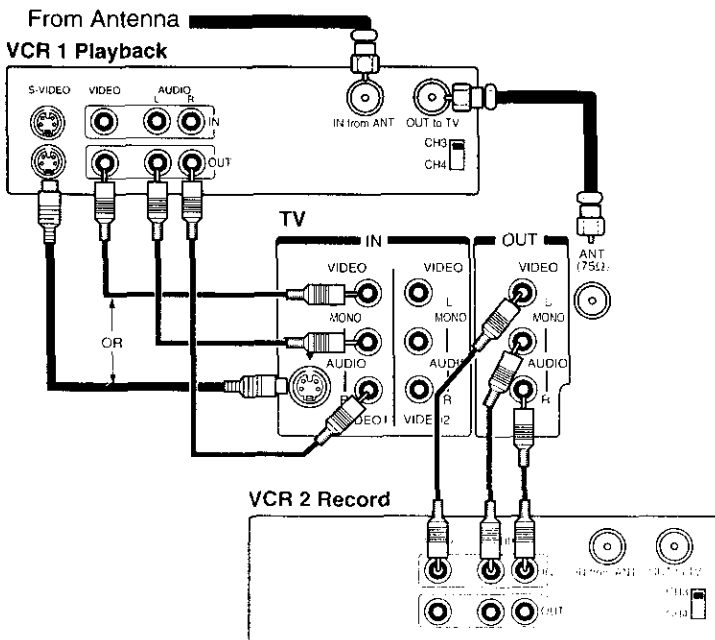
From Antenna

VCR 1 Playback

S-VIDEO VIDEO AUDIO L R IN OUT

IN from ANT OUT to TV

CH3 CH4

TV

IN OUT

VIDEO VIDEO VIDEO

L MONO L MONO

MONO

AUDIO AUDIO AUDIO

R R R

VIDEO 1 VIDEO 2

ANT (75Ω)

OR

VCR 2 Record

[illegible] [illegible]

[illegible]

OUT